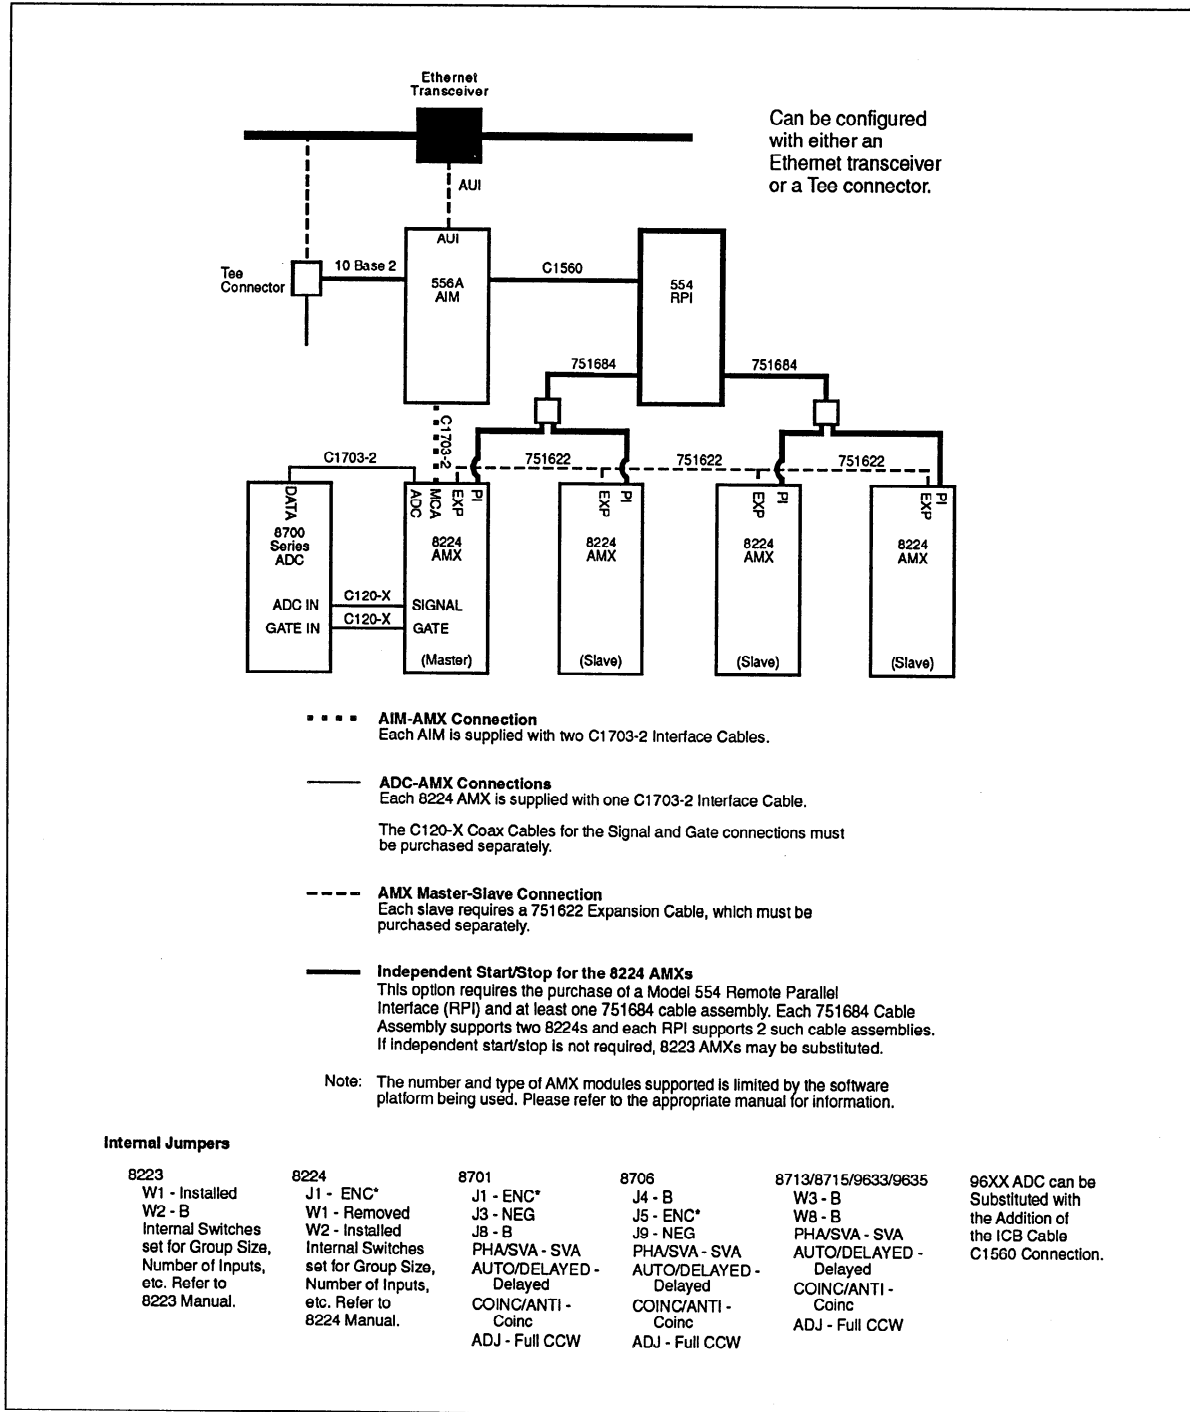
Ethernet Transceiver

Can be configured with either an Ethernet transceiver or a Tee connector.

AUI

AUI
556A
AIM

C1560

554
RPI

Tee Connector

10 Base 2

751684

751684

C1703-2

C1703-2

751622

751622

751622

DATA
8700 Series ADC
ADC IN
GATE IN

C120-X
C120-X

ADC
MCA
EXP
PI
8224
AMX
SIGNAL
GATE
(Master)

EXP
PI
8224
AMX
(Slave)

EXP
PI
8224
AMX
(Slave)

EXP
PI
8224
AMX
(Slave)

AIM-AMX Connection
Each AIM is supplied with two C1703-2 Interface Cables.

ADC-AMX Connections
Each 8224 AMX is supplied with one C1703-2 Interface Cable.

The C120-X Coax Cables for the Signal and Gate connections must be purchased separately.

AMX Master-Slave Connection
Each slave requires a 751622 Expansion Cable, which must be purchased separately.

Independent Start/Stop for the 8224 AMXs
This option requires the purchase of a Model 554 Remote Parallel Interface (RPI) and at least one 751684 cable assembly. Each 751684 Cable Assembly supports two 8224s and each RPI supports 2 such cable assemblies. If independent start/stop is not required, 8223 AMXs may be substituted.

Note: The number and type of AMX modules supported is limited by the software platform being used. Please refer to the appropriate manual for information.

Internal Jumpers

8223
W1 - Installed
W2 - B
Internal Switches set for Group Size, Number of Inputs, etc. Refer to 8223 Manual.

8224
J1 - ENC*
W1 - Removed
W2 - Installed
Internal Switches set for Group Size, Number of Inputs, etc. Refer to 8224 Manual.

8701
J1 - ENC*
J3 - NEG
J8 - B
PHA/SVA - SVA
AUTO/DELAYED - Delayed
COINC/ANTI - Coinc
ADJ - Full CCW

8706
J4 - B
J5 - ENC*
J9 - NEG
PHA/SVA - SVA
AUTO/DELAYED - Delayed
COINC/ANTI - Coinc
ADJ - Full CCW

8713/8715/9633/9635
W3 - B
W8 - B
PHA/SVA - SVA
AUTO/DELAYED - Delayed
COINC/ANTI - Coinc
ADJ - Full CCW

96XX ADC can be Substituted with the Addition of the ICB Cable C1560 Connection.